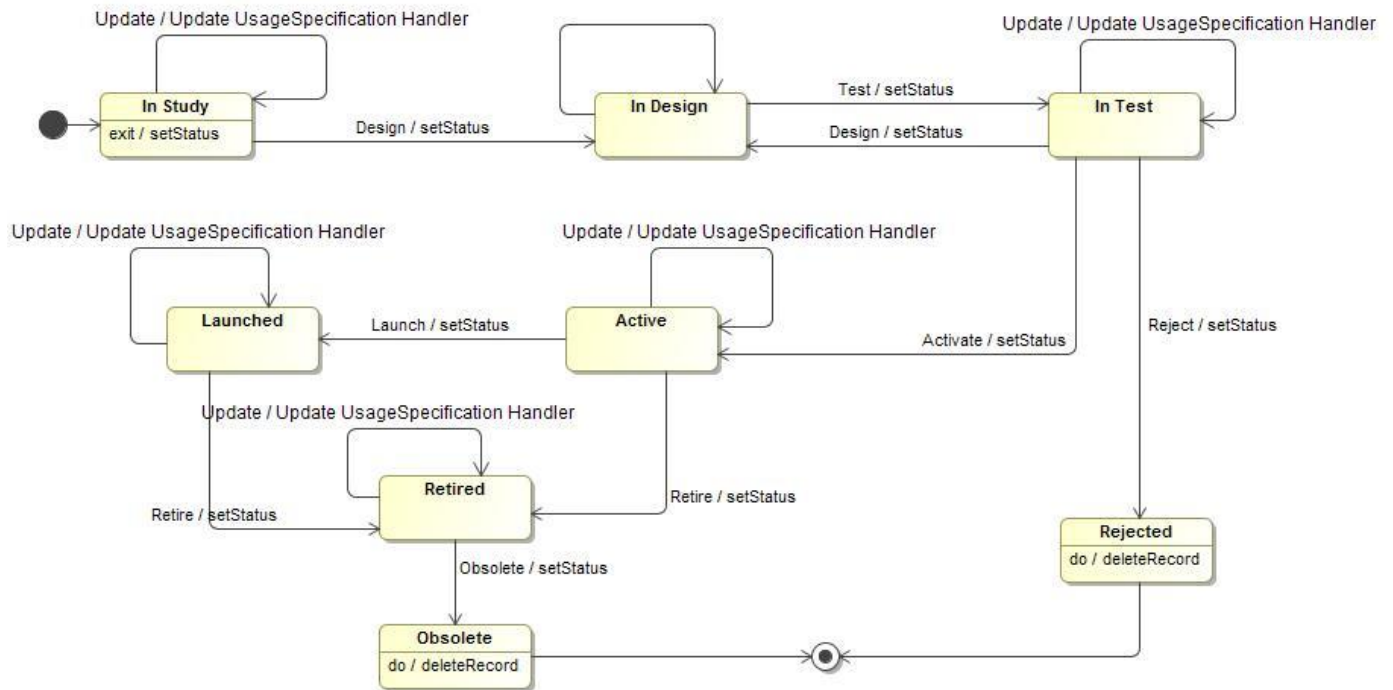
Update / Update UsageSpecification Handler

In Study
exit / setStatus

Design / setStatus

In Design

Test / setStatus

Design / setStatus

Update / Update UsageSpecification Handler

In Test

Update / Update UsageSpecification Handler

Launched

Launch / setStatus

Update / Update UsageSpecification Handler

Active

Activate / setStatus

Reject / setStatus

Update / Update UsageSpecification Handler

Retired

Retire / setStatus

Retire / setStatus

Rejected
do / deleteRecord

Obsolete / setStatus

Obsolete
do / deleteRecord